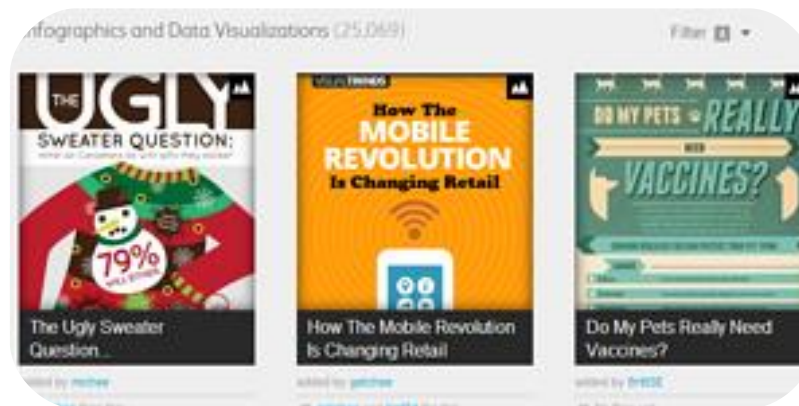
nfographics and Data Visualizations (25,069)

Filter

THE UGLY SWEATER QUESTION:

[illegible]

79%

VISUAL TRENDS

How The MOBILE REVOLUTION Is Changing Retail

DO MY PETS REALLY NEED VACCINES?

The Ugly Sweater Question...

How The Mobile Revolution Is Changing Retail

Do My Pets Really Need Vaccines?

added by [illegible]

added by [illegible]

added by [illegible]